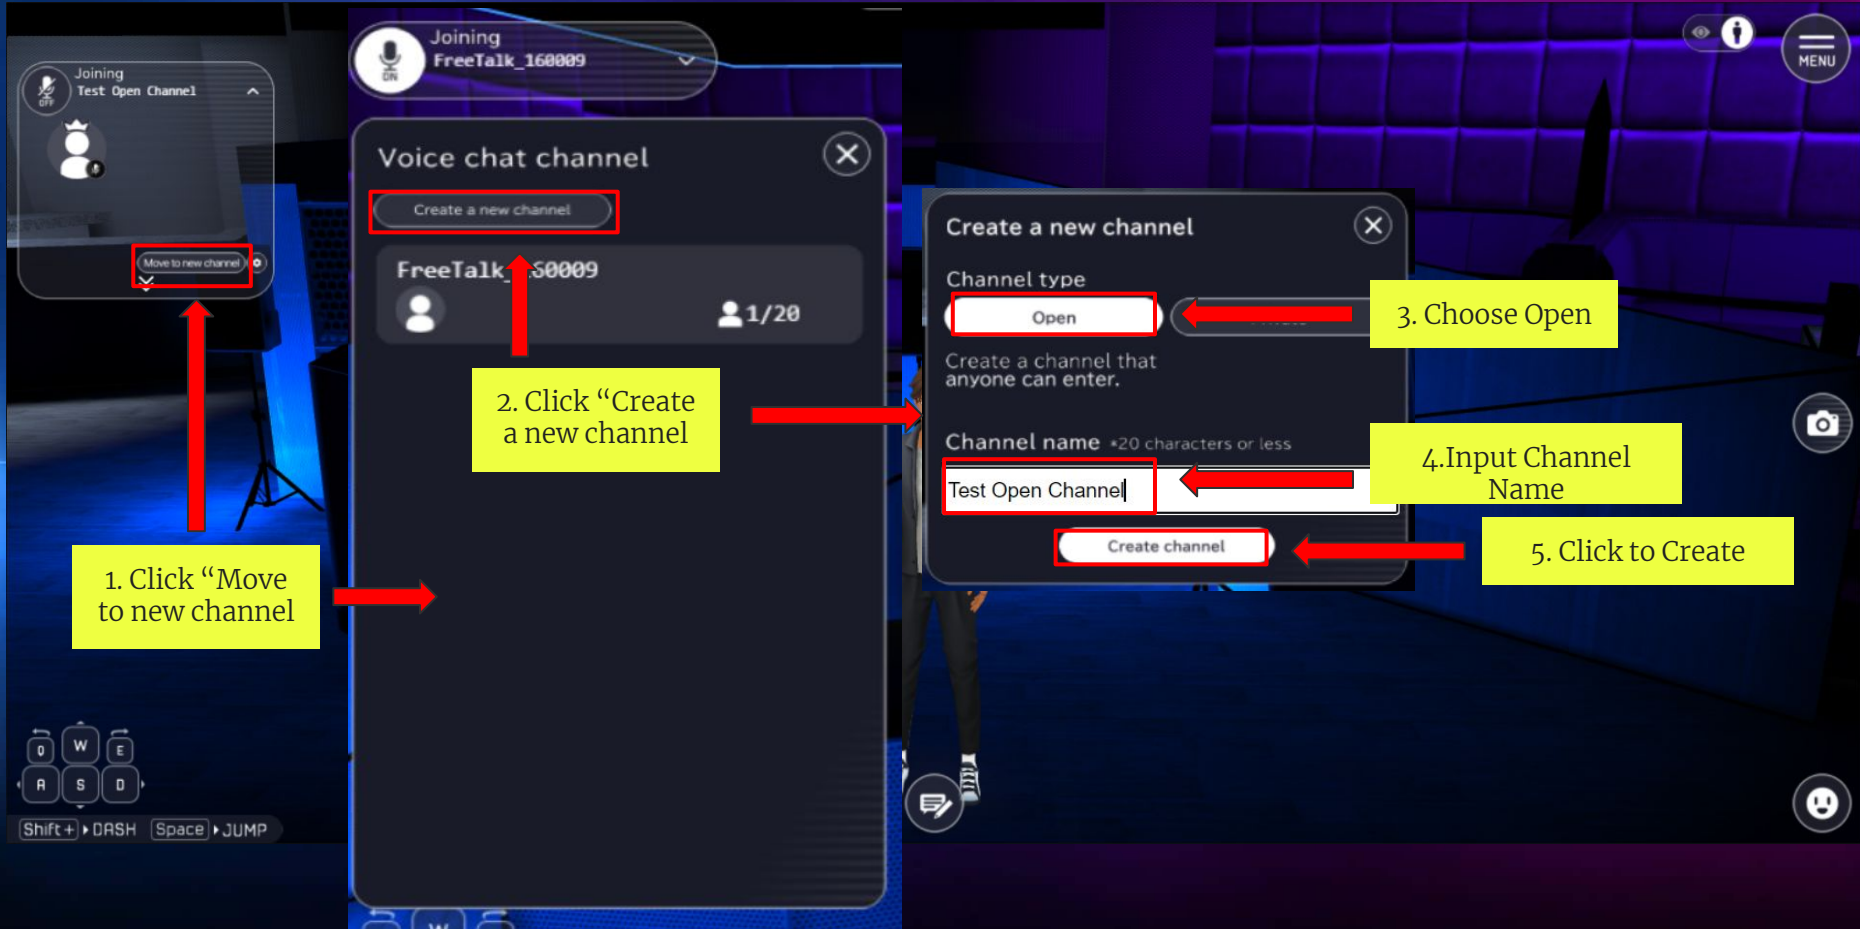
Joining
Test Open Channel

Move to new channel

1. Click “Move to new channel

Q W E
A S D
Shift + DASH Space JUMP

Joining
FreeTalk_160009

Voice chat channel

Create a new channel

FreeTalk_160009

1/20

2. Click “Create a new channel

MENU

Create a new channel

Channel type

Open

3. Choose Open

Create a channel that anyone can enter.

Channel name *20 characters or less

Test Open Channel

4.Input Channel Name

Create channel

5. Click to Create